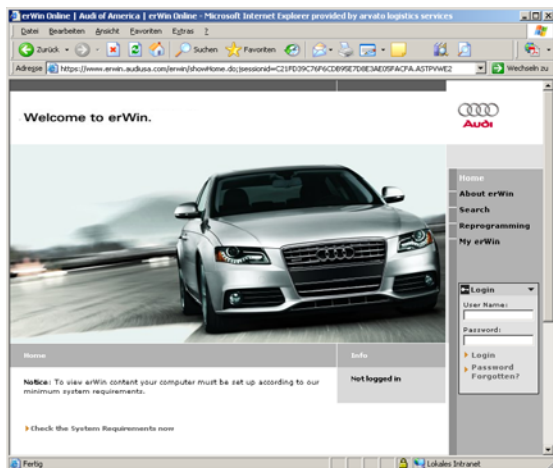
erWin Online | Audi of America | erWin Online - Microsoft Internet Explorer provided by arvato logistics services

Datei Bearbeiten Ansicht Favoriten Extras ?

Zurück Suchen Favoriten

Adresse https://www.erwin.audiusa.com/erwin/showHome.do;jsessionid=C21PD39C76F6CD895E7D8E3AE05FACFA.ASTPVWE2 Wechseln zu

Welcome to erWin.

Audi

Home
About erWin
Search
Reprogramming
My erWin

Login
User Name:
Password:
Login
Password Forgotten?

Home

Info

Notice: To view erWin content your computer must be set up according to our minimum system requirements.

Not logged in

Check the System Requirements now

Fertig

Lokales Intranet